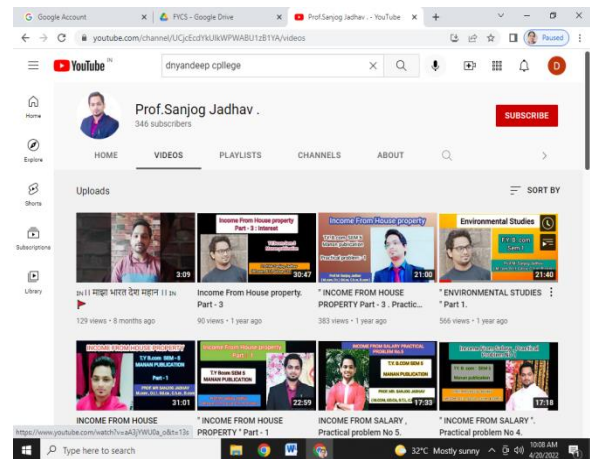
Google Account
FYCS - Google Drive
Prof.Sanjog Jadhav . - YouTube
youtube.com/channel/UCjcEcdYkUlkWPWABU1zB1YA/videos
Paused
YouTube IN
dnyandeep cpllege
D
Home
Explore
Shorts
Subscriptions
Library
Prof.Sanjog Jadhav .
346 subscribers
SUBSCRIBE
HOME
VIDEOS
PLAYLISTS
CHANNELS
ABOUT
Uploads
SORT BY
3:09
IN।। माझा भारत देश महान ।। IN
129 views • 8 months ago
Income From House property Part - 3 : Interest
30:47
Income From House property. Part - 3
90 views • 1 year ago
Income From House property
T.Y B.com SEM 5 Manan publication
Practical problem : 1
21:00
" INCOME FROM HOUSE PROPERTY Part - 3 . Practic...
383 views • 1 year ago
Environmental Studies
T.Y. B.com Sem 5
21:40
" ENVIRONMENTAL STUDIES " Part 1.
566 views • 1 year ago
INCOME FROM HOUSE PROPERTY
T.Y B.com SEM 5 MANAN PUBLICATION
31:01
INCOME FROM HOUSE
Income From House property Part - 1
T.Y B.com SEM 5 MANAN PUBLICATION
22:59
" INCOME FROM HOUSE PROPERTY " Part - 1
INCOME FROM SALARY PRACTICAL PROBLEM No.5
17:33
INCOME FROM SALARY , Practical problem No 5.
Income From Salary Practical Problem No. 4
17:18
" INCOME FROM SALARY ". Practical problem No 4.
https://www.youtube.com/watch?v=aA3jYWU0a_o8&t=13s
Type here to search
32°C Mostly sunny
10:08 AM
4/20/2022